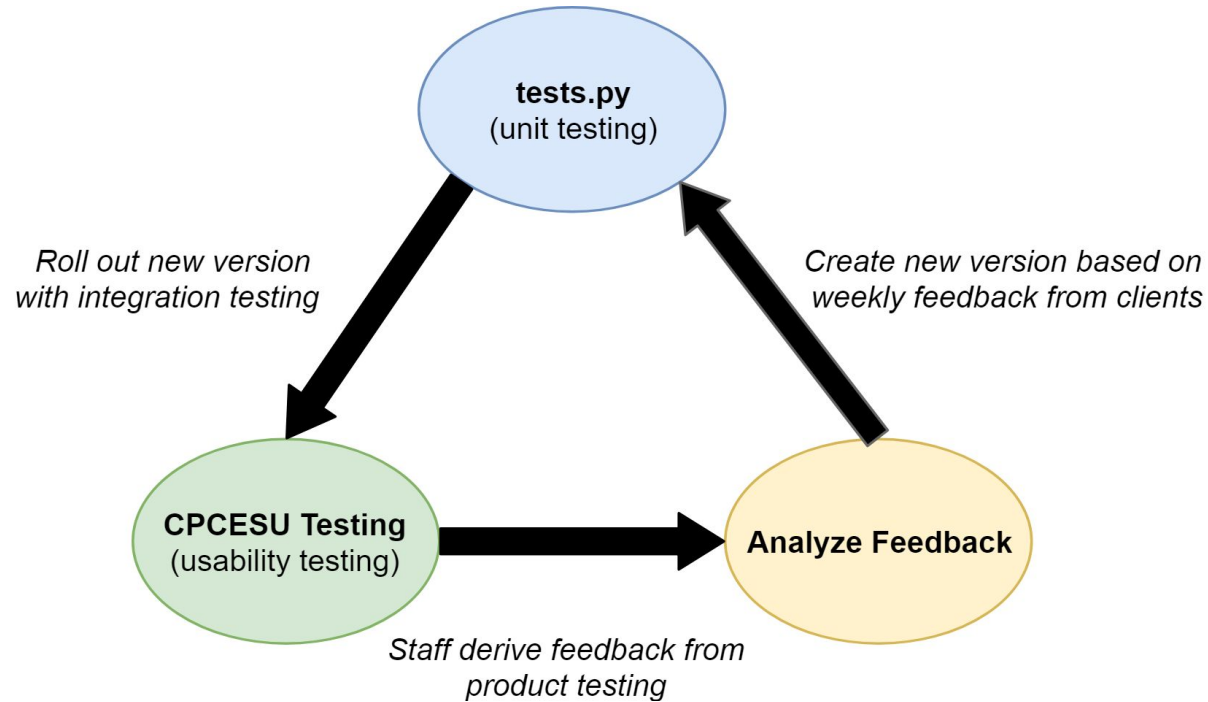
tests.py
(unit testing)

Roll out new version with integration testing

Create new version based on weekly feedback from clients

CPCESU Testing
(usability testing)

Analyze Feedback

Staff derive feedback from product testing